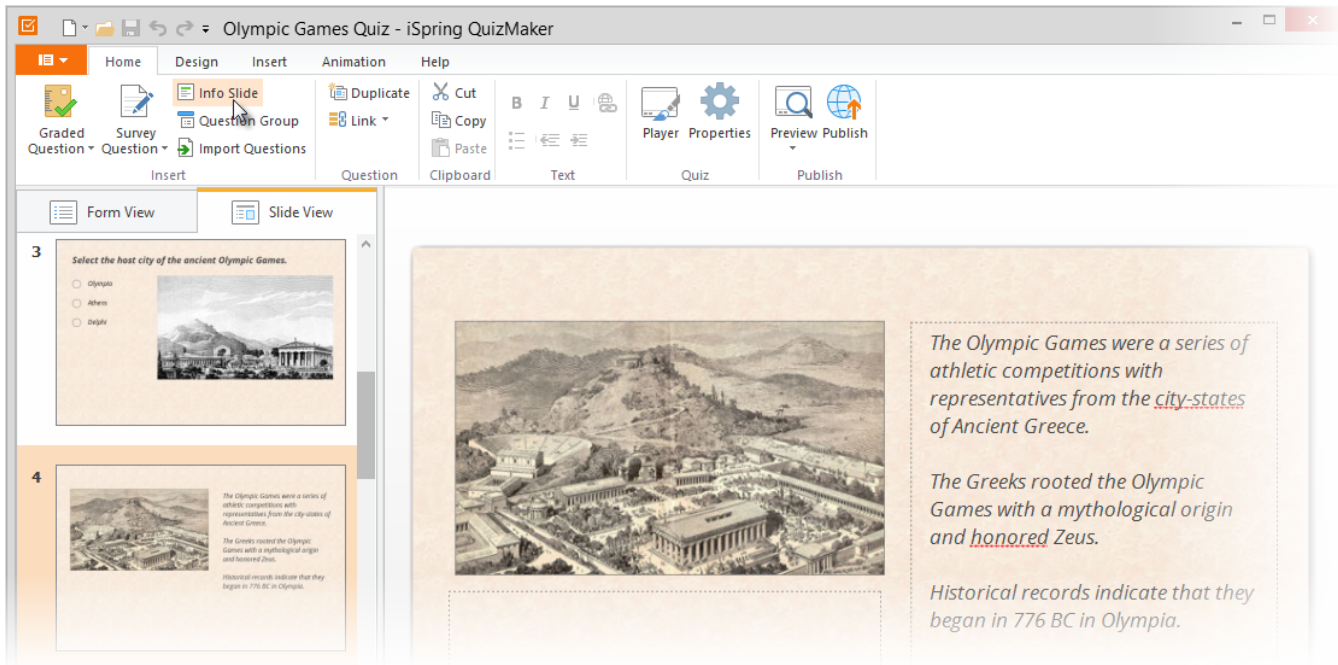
Olympic Games Quiz - iSpring QuizMaker

Home Design Insert Animation Help

Graded Question
Survey Question
Info Slide
Question Group
Import Questions
Insert

Duplicate
Link
Question

Cut
Copy
Paste
Clipboard

B I U
Text

Player
Properties
Quiz

Preview
Publish
Publish

Form View
Slide View

3
Select the host city of the ancient Olympic Games.
Olympia
Athens
Delphi

4
The Olympic Games were a series of athletic competitions with representatives from the city-states of Ancient Greece.
The Greeks rooted the Olympic Games with a mythological origin and honored Zeus.
Historical records indicate that they began in 776 BC in Olympia.

The Olympic Games were a series of athletic competitions with representatives from the city-states of Ancient Greece.

The Greeks rooted the Olympic Games with a mythological origin and honored Zeus.

Historical records indicate that they began in 776 BC in Olympia.